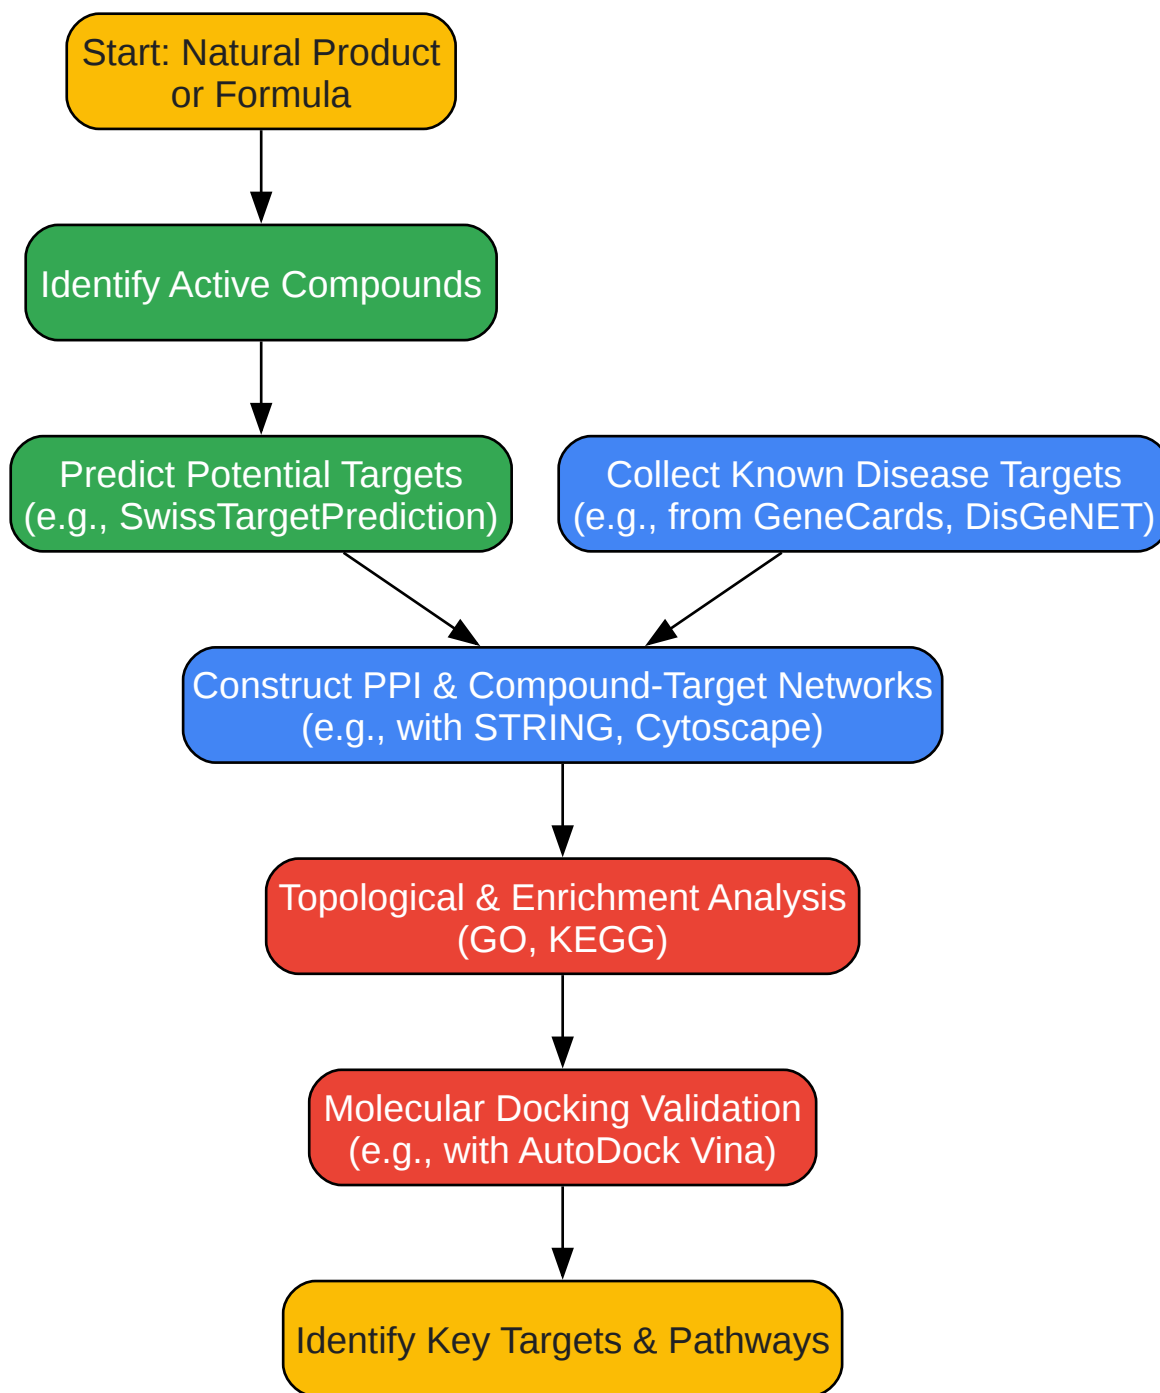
Start: Natural Product or Formula

Identify Active Compounds

Predict Potential Targets (e.g., SwissTargetPrediction)

Collect Known Disease Targets (e.g., from GeneCards, DisGeNET)

Construct PPI & Compound-Target Networks (e.g., with STRING, Cytoscape)

Topological & Enrichment Analysis (GO, KEGG)

Molecular Docking Validation (e.g., with AutoDock Vina)

Identify Key Targets & Pathways